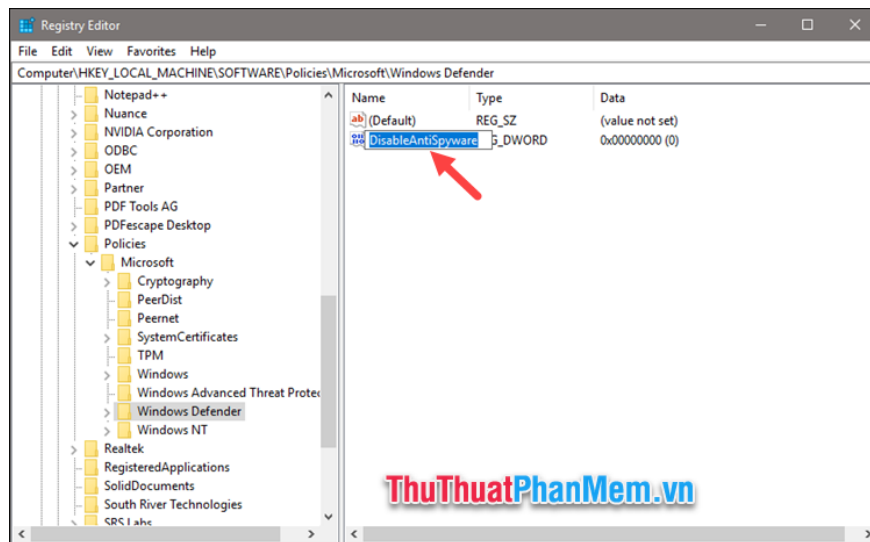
Registry Editor

File Edit View Favorites Help

Computer\HKEY_LOCAL_MACHINE\SOFTWARE\Policies\Microsoft\Windows Defender

Notepad++
Nuance
NVIDIA Corporation
ODBC
OEM
Partner
PDF Tools AG
PDFescape Desktop
Policies
Microsoft
Cryptography
PeerDist
Peernet
SystemCertificates
TPM
Windows
Windows Advanced Threat Protec
Windows Defender
Windows NT
Realtek
RegisteredApplications
SolidDocuments
South River Technologies
SRS Labs

| Name | Type | Data |
|---|---|---|
| (Default) | REG_SZ | (value not set) |
| DisableAntiSpyware | G_DWORD | 0x00000000 (0) |

ThuThuatPhanMem.vn